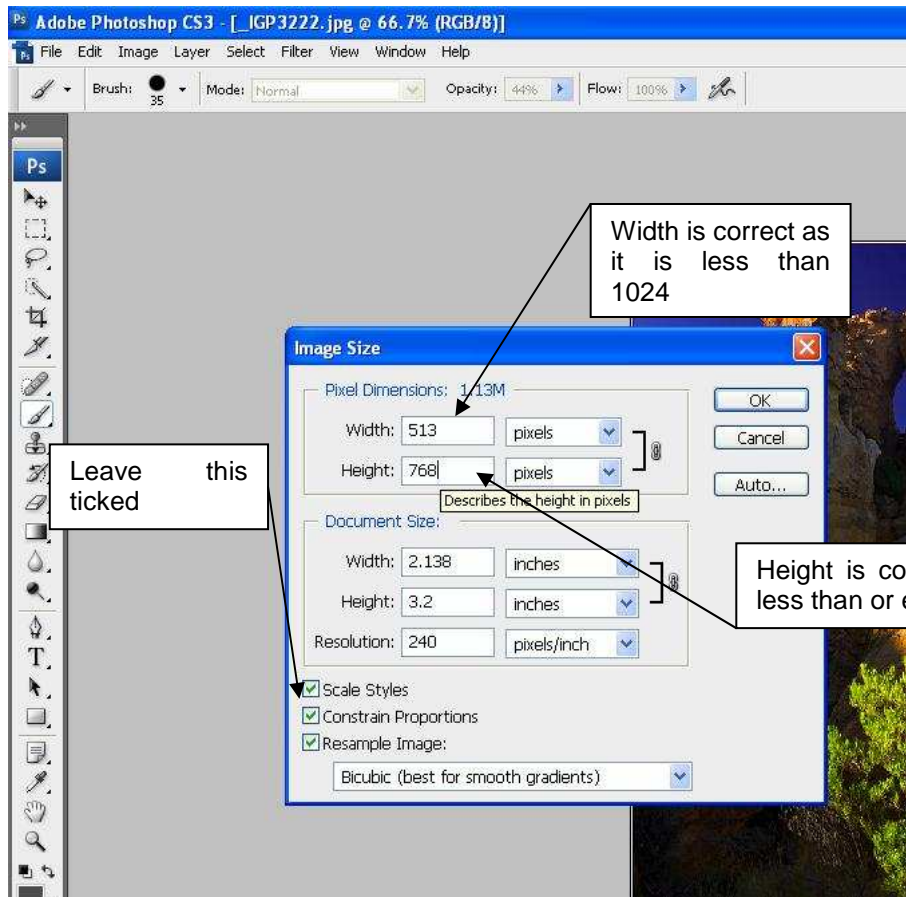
Adobe Photoshop CS3 - [_IGP3222.jpg @ 66.7% (RGB/8)]

File Edit Image Layer Select Filter View Window Help

Brush: 35 Mode: Normal Opacity: 44% Flow: 100%

Ps

Width is correct as it is less than 1024

Image Size

Pixel Dimensions: 1.13M

Width: 513 pixels

Height: 768 pixels

Describes the height in pixels

OK

Cancel

Auto...

Document Size:

Width: 2.138 inches

Height: 3.2 inches

Resolution: 240 pixels/inch

Scale Styles

Constrain Proportions

Resample Image:

Bicubic (best for smooth gradients)

Leave this ticked

Height is co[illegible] less than or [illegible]